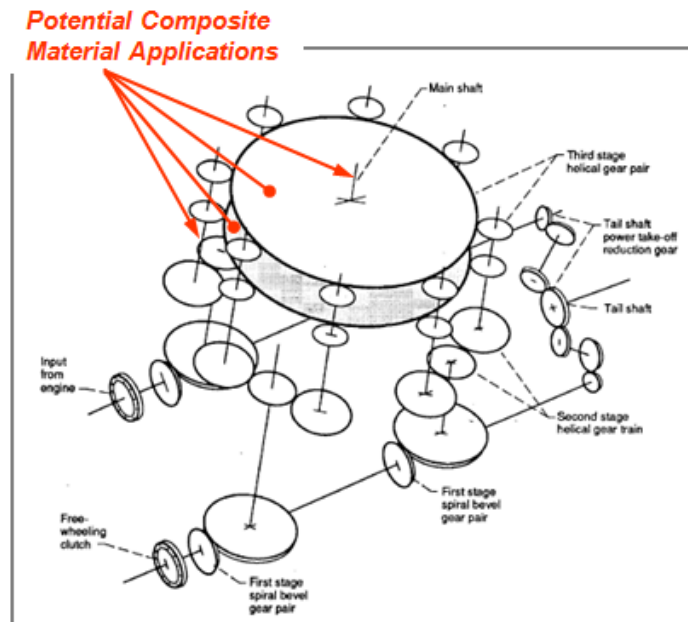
Potential Composite Material Applications

Main shaft

Third stage helical gear pair

Tail shaft power take-off reduction gear

Tail shaft

Input from engine

Second stage helical gear train

First stage spiral bevel gear pair

Free-wheeling clutch

First stage spiral bevel gear pair